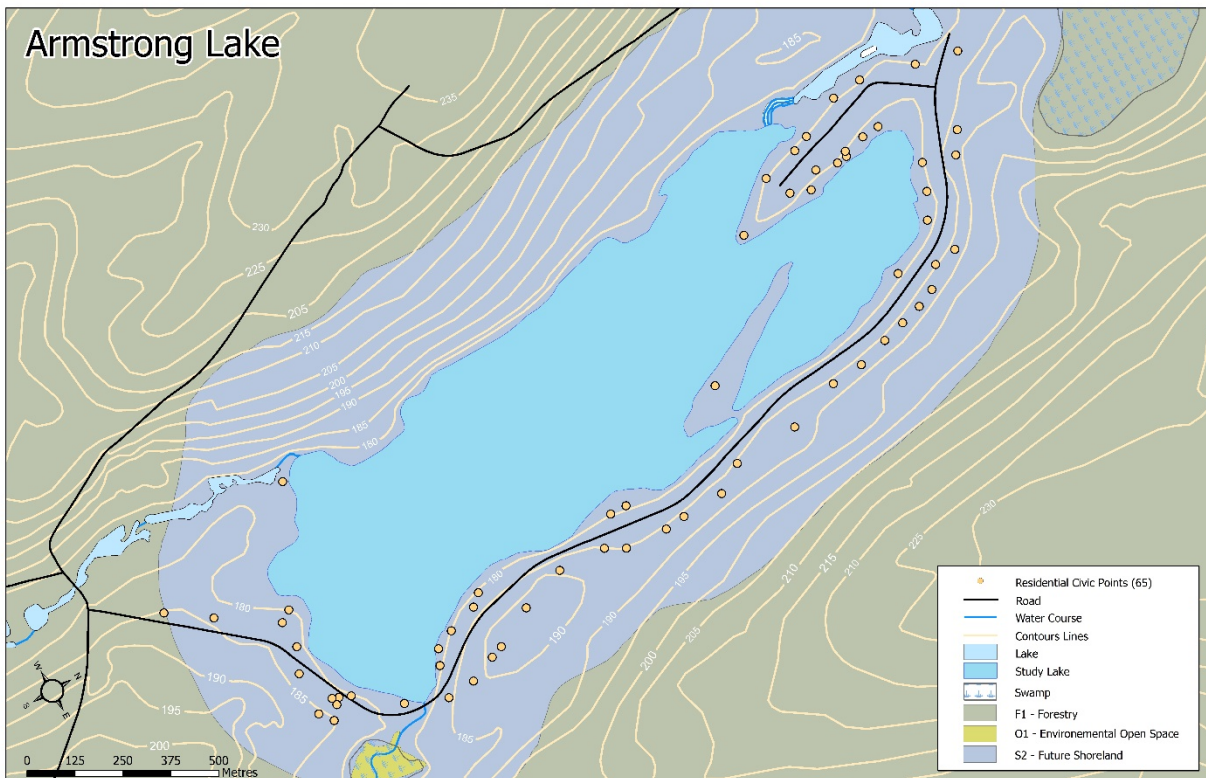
Armstrong Lake

235
230
225
205
215
210
205
200
195
190
185
190
185
180
180
190
185
195
200
185
190
195
200
205
210
215
210
225
230

W
N
S
E

0 125 250 375 500
Metres

Residential Civic Points (65)
Road
Water Course
Contours Lines
Lake
Study Lake
Swamp
F1 - Forestry
O1 - Environemental Open Space
S2 - Future Shoreland